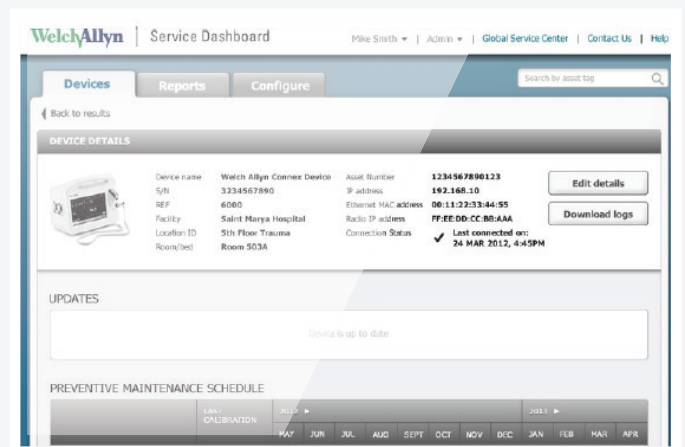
WelchAllyn | Service Dashboard

Mike Smith ▾ | Admin ▾ | Global Service Center | Contact Us | Help

Devices Reports Configure

Search by asset tag

Back to results

DEVICE DETAILS

Device name Welch Allyn Connex Device
S/N 3234567890
REF 6000
Facility Saint Marya Hospital
Location ID 5th Floor Trauma
Room/bed Room 503A

Asset Number 1234567890123
IP address 192.168.10
Ethernet MAC address 00:11:22:33:44:55
Radio IP address FF:EE:DD:CC:BB:AAA
Connection Status ✓ Last connected on: 24 MAR 2012, 4:45PM

Edit details

Download logs

UPDATES

Device is up to date

PREVENTIVE MAINTENANCE SCHEDULE

LAST CALIBRATION

2012 ▸

MAY JUN JUL AUG SEPT OCT NOV DEC

2013 ▸

JAN FEB MAR APR